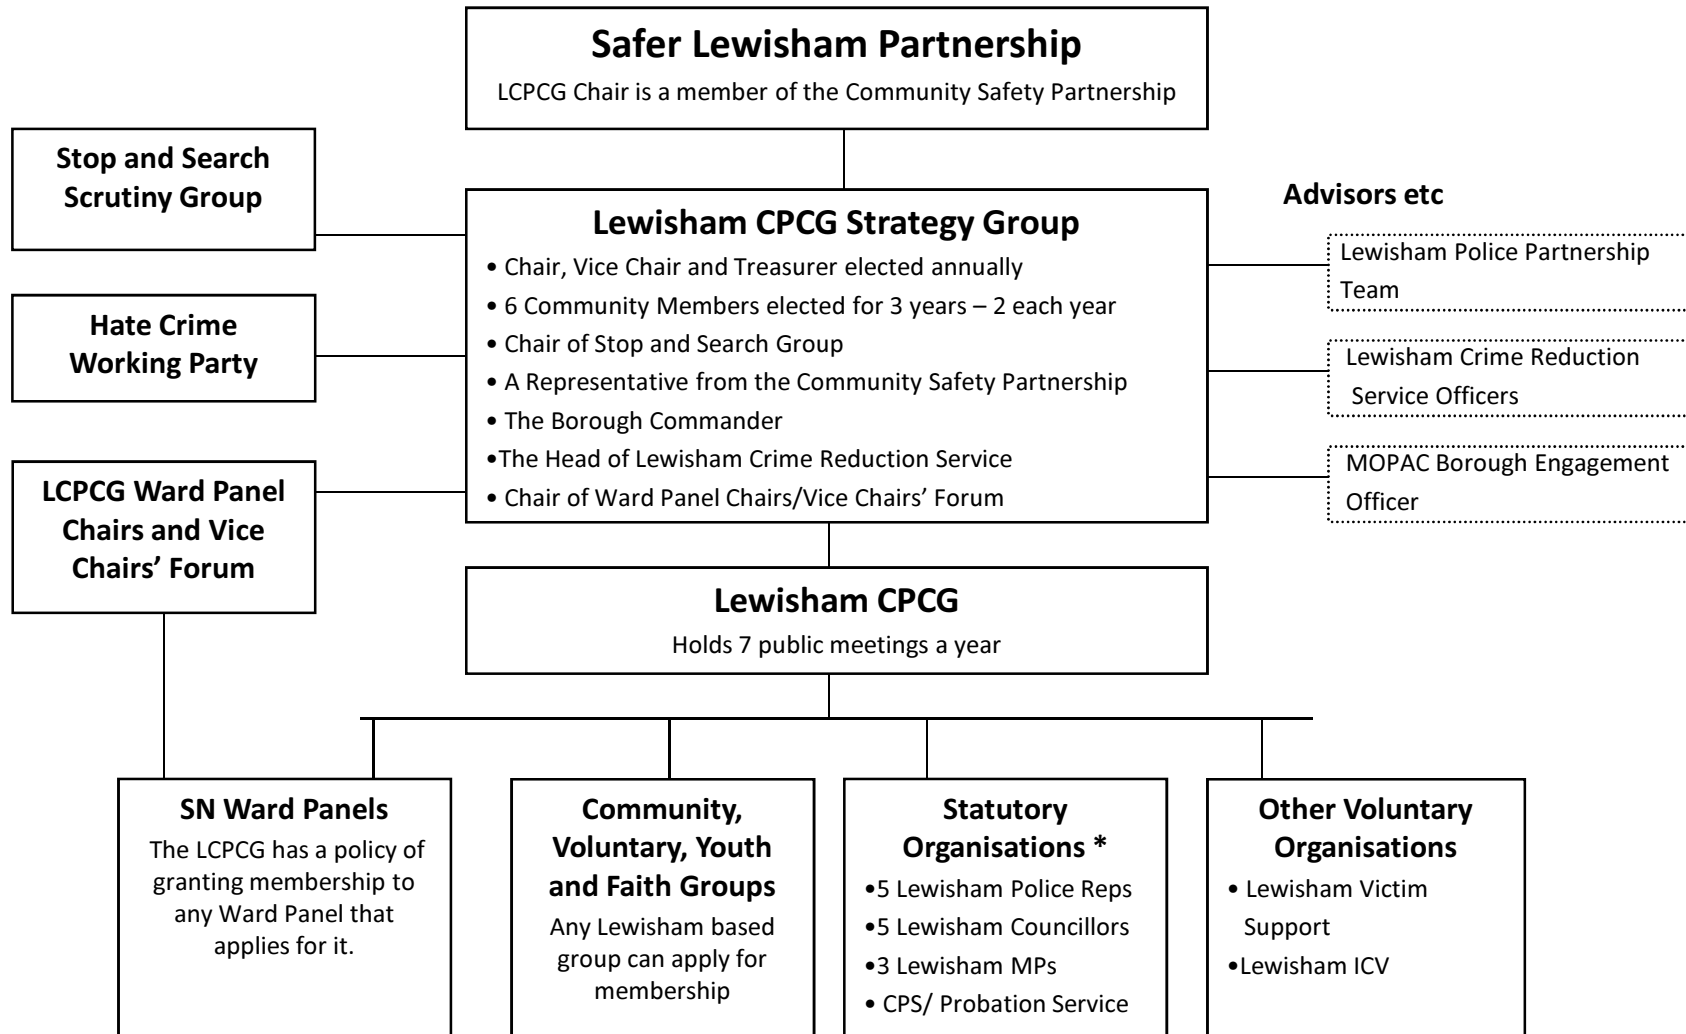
Safer Lewisham Partnership
LCPCG Chair is a member of the Community Safety Partnership

Stop and Search Scrutiny Group

Hate Crime Working Party

LCPCG Ward Panel Chairs and Vice Chairs' Forum

Lewisham CPCG Strategy Group
• Chair, Vice Chair and Treasurer elected annually
• 6 Community Members elected for 3 years – 2 each year
• Chair of Stop and Search Group
• A Representative from the Community Safety Partnership
• The Borough Commander
•The Head of Lewisham Crime Reduction Service
• Chair of Ward Panel Chairs/Vice Chairs' Forum

Advisors etc
Lewisham Police Partnership Team
Lewisham Crime Reduction Service Officers
MOPAC Borough Engagement Officer

Lewisham CPCG
Holds 7 public meetings a year

SN Ward Panels
The LCPCG has a policy of granting membership to any Ward Panel that applies for it.

Community, Voluntary, Youth and Faith Groups
Any Lewisham based group can apply for membership

Statutory Organisations *
•5 Lewisham Police Reps
•5 Lewisham Councillors
•3 Lewisham MPs
• CPS/ Probation Service

Other Voluntary Organisations
• Lewisham Victim Support
•Lewisham ICV